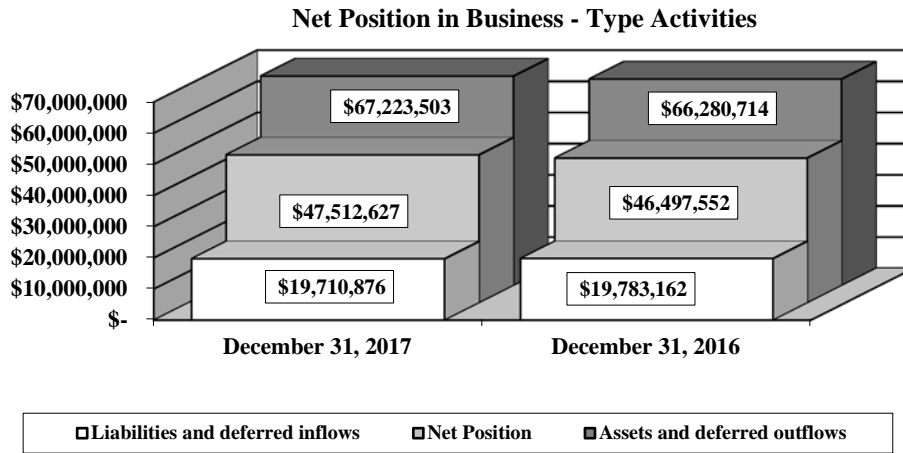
Net Position in Business - Type Activities

$70,000,000
$60,000,000
$50,000,000
$40,000,000
$30,000,000
$20,000,000
$10,000,000
$-

$67,223,503
$47,512,627
$19,710,876

$66,280,714
$46,497,552
$19,783,162

December 31, 2017
December 31, 2016

Liabilities and deferred inflows
Net Position
Assets and deferred outflows